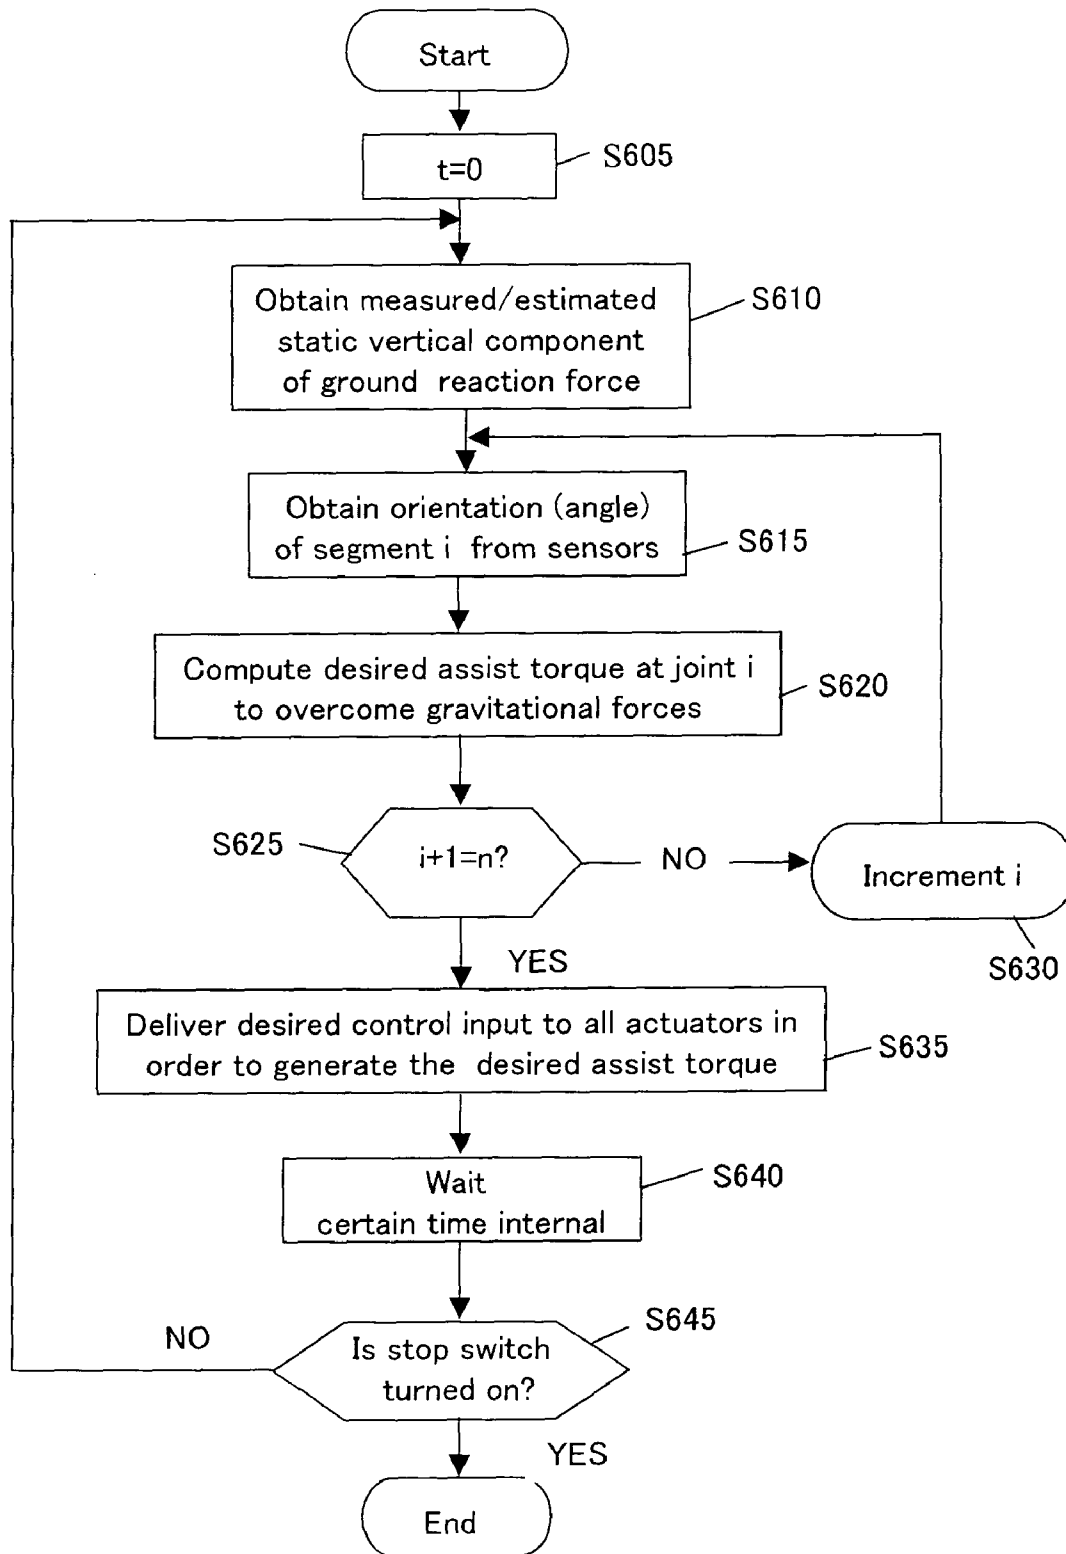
Start

t=0

S605

Obtain measured/estimated static vertical component of ground reaction force

S610

Obtain orientation (angle) of segment i from sensors

S615

Compute desired assist torque at joint i to overcome gravitational forces

S620

S625

i+1=n?

NO

Increment i

S630

YES

Deliver desired control input to all actuators in order to generate the desired assist torque

S635

Wait certain time internal

S640

NO

Is stop switch turned on?

S645

YES

End